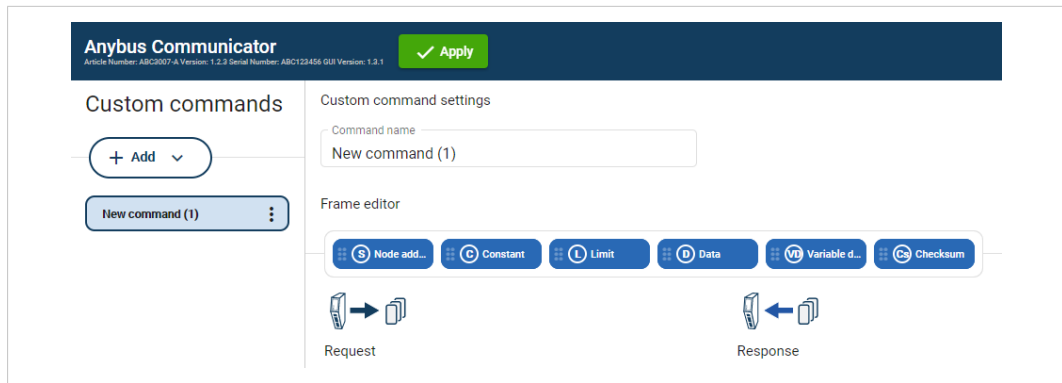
Anybus Communicator
Article Number: ABC3007-A Version: 1.2.3 Serial Number: ABC123456 GUI Version: 1.3.1

Apply

Custom commands

+ Add

New command (1)

Custom command settings

Command name
New command (1)

Frame editor

S Node add...
C Constant
L Limit
D Data
VD Variable d...
Cs Checksum

Request

Response